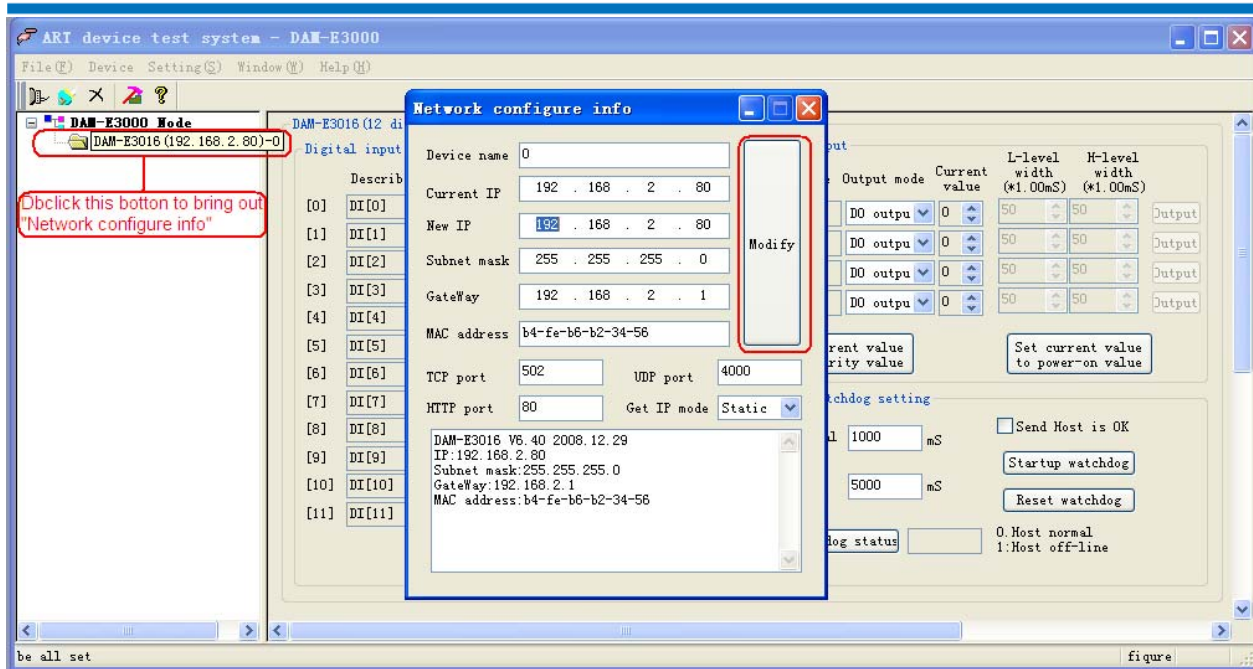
ART device test system - DAM-E3000

File(F) Device Setting(S) Window(W) Help(H)

DAM-E3000 Node
DAM-E3016(192.168.2.80)-0

Dbclick this botton to bring out "Network configure info"

DAM-E3016(12 di

Digital input

Describ

[0] DI[0]
[1] DI[1]
[2] DI[2]
[3] DI[3]
[4] DI[4]
[5] DI[5]
[6] DI[6]
[7] DI[7]
[8] DI[8]
[9] DI[9]
[10] DI[10]
[11] DI[11]

Network configure info

Device name 0
Current IP 192 . 168 . 2 . 80
New IP 192 . 168 . 2 . 80
Subnet mask 255 . 255 . 255 . 0
GateWay 192 . 168 . 2 . 1
MAC address b4-fe-b6-b2-34-56
Modify
TCP port 502
UDP port 4000
HTTP port 80
Get IP mode Static

DAM-E3016 V6.40 2008.12.29
IP:192.168.2.80
Subnet mask:255.255.255.0
GateWay:192.168.2.1
MAC address:b4-fe-b6-b2-34-56

put

Output mode
Current value
L-level width (*1.00mS)
H-level width (*1.00mS)

DO outpu 0 50 50 Output
DO outpu 0 50 50 Output
DO outpu 0 50 50 Output
DO outpu 0 50 50 Output

rent value
rity value

Set current value to power-on value

tchdog setting

l 1000 mS
5000 mS

Send Host is OK
Startup watchdog
Reset watchdog

dog status

0.Host normal
1:Host off-line

be all set

fiqure